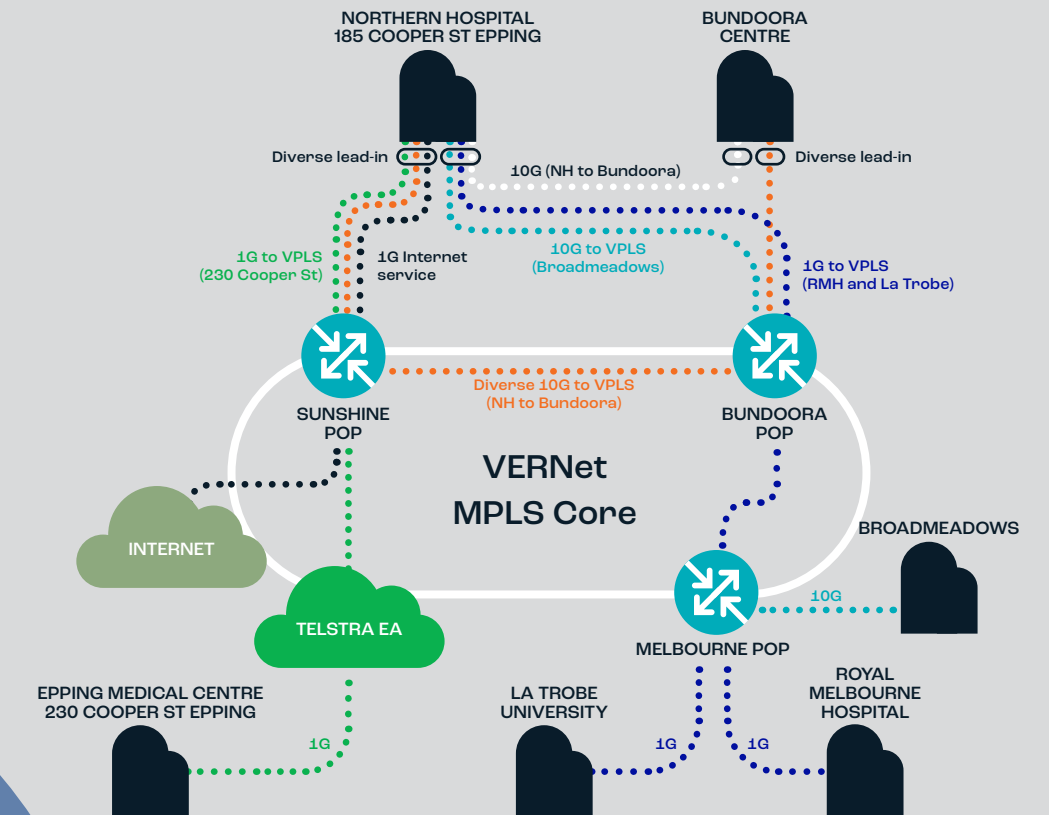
NORTHERN HOSPITAL
185 COOPER ST EPPING

BUNDOORA
CENTRE

Diverse lead-in

10G (NH to Bundoora)

Diverse lead-in

1G to VPLS
(230 Cooper St)

1G Internet
service

10G to VPLS
(Broadmeadows)

1G to VPLS
(RMH and La Trobe)

Diverse 10G to VPLS
(NH to Bundoora)

SUNSHINE
POP

BUNDOORA
POP

VERNet
MPLS Core

INTERNET

BROADMEADOWS

10G

TELSTRA EA

MELBOURNE POP

EPPING MEDICAL CENTRE
230 COOPER ST EPPING

LA TROBE
UNIVERSITY

ROYAL
MELBOURNE
HOSPITAL

1G

1G

1G